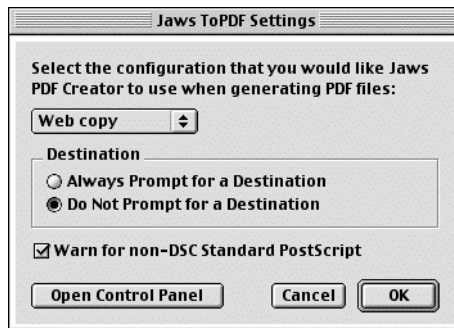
Jaws ToPDF Settings

Select the configuration that you would like Jaws PDF Creator to use when generating PDF files:

Web copy

Destination

Always Prompt for a Destination

Do Not Prompt for a Destination

Warn for non-DSC Standard PostScript

Open Control Panel

Cancel

OK